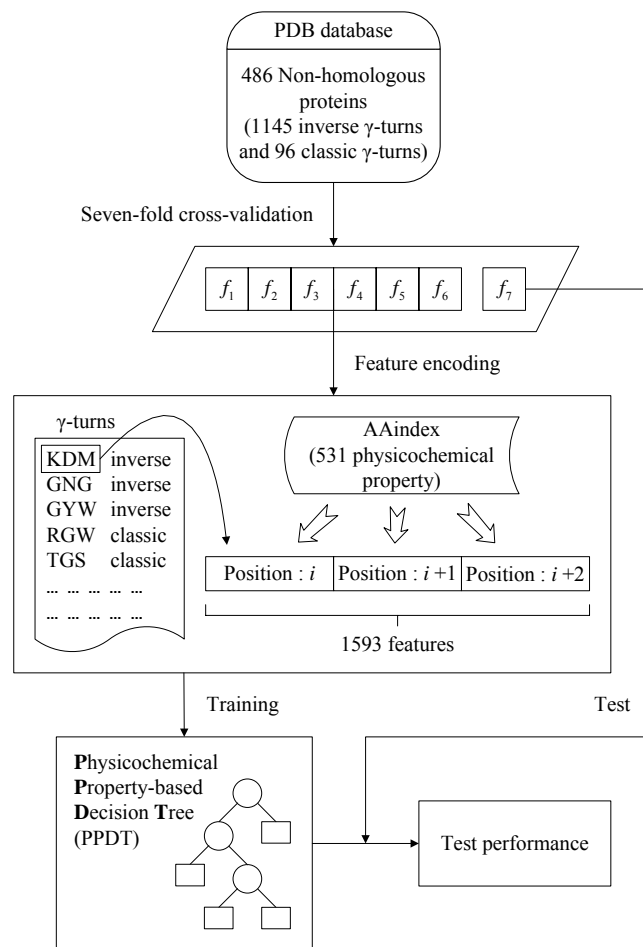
PDB database

486 Non-homologous proteins (1145 inverse γ-turns and 96 classic γ-turns)

Seven-fold cross-validation

| $f_1$ | $f_2$ | $f_3$ | $f_4$ | $f_5$ | $f_6$ | $f_7$ |
|---|---|---|---|---|---|---|

Feature encoding

γ-turns

KDM inverse
GNG inverse
GYW inverse
RGW classic
TGS classic
… … … …
… … … …

AAindex (531 physicochemical property)

| Position : $i$ | Position : $i+1$ | Position : $i+2$ |
|---|---|---|

1593 features

Training

Test

Physicochemical Property-based Decision Tree (PPDT)

Test performance